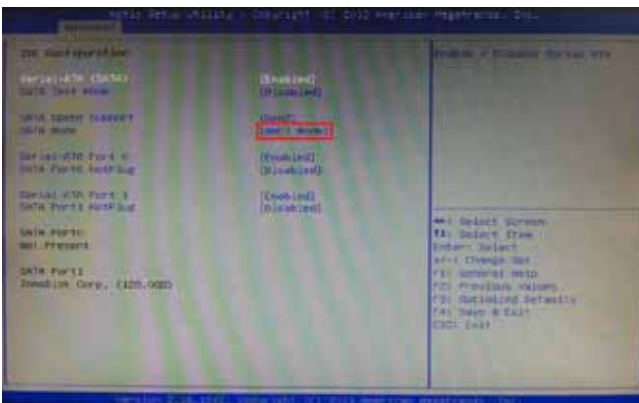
Aptio Setup Utility – Copyright (C) 2012 American Megatrends, Inc.

Advanced

IDE Configuration

Serial-ATA (SATA) [Enabled]
SATA Test Mode [Disabled]

SATA Speed Support [Gen2]
SATA Mode [AHCI Mode]

Serial-ATA Port 0 [Enabled]
SATA Port0 HotPlug [Disabled]

Serial-ATA Port 1 [Enabled]
SATA Port1 HotPlug [Disabled]

SATA Port0
Not Present

SATA Port1
InnoDisk Corp. (128.0GB)

Enable / Disable Serial ATA

→←: Select Screen
↑↓: Select Item
Enter: Select
+/-: Change Opt.
F1: General Help
F2: Previous Values
F3: Optimized Defaults
F4: Save & Exit
ESC: Exit

Version 2.15.1236. Copyright (C) 2012 American Megatrends, Inc.